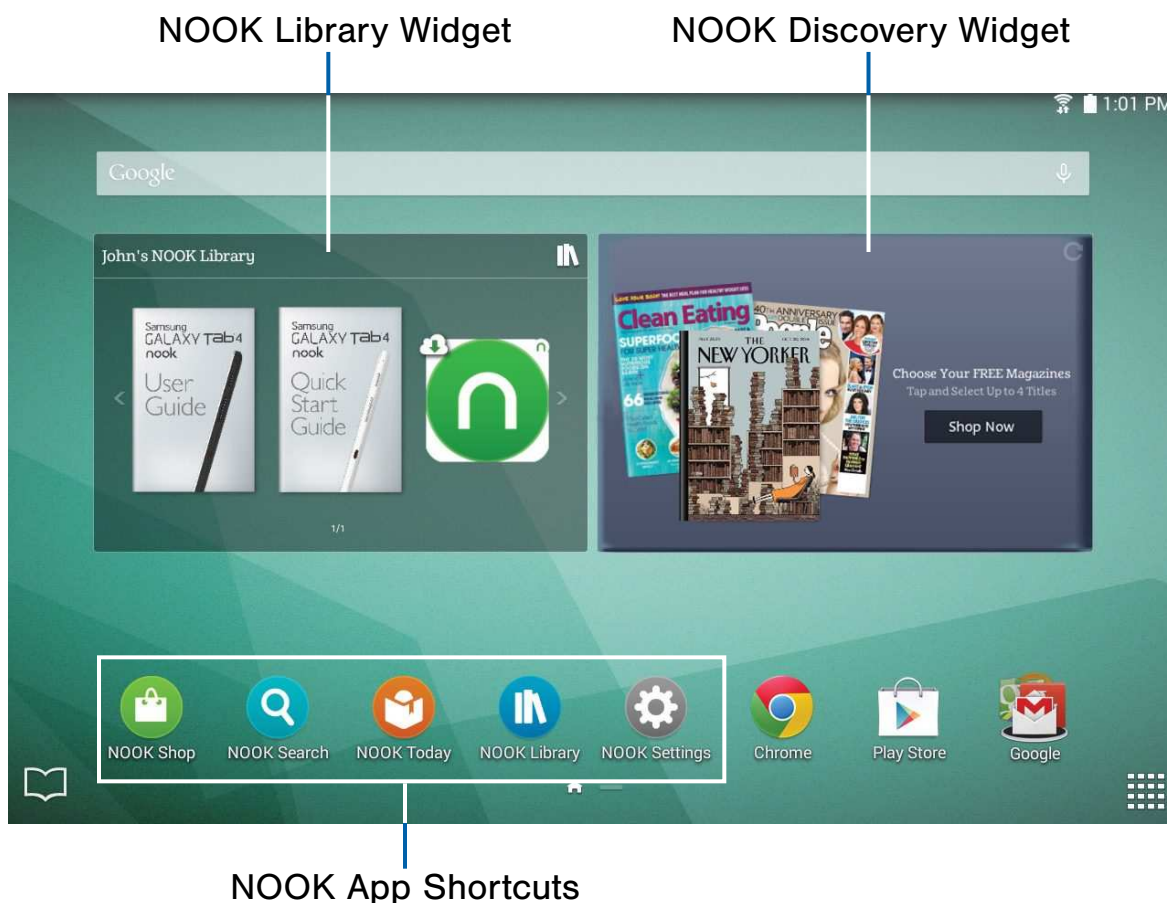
NOOK Library Widget

NOOK Discovery Widget

1:01 PM

Google

John's NOOK Library

Samsung GALAXY Tab4 nook User Guide

Samsung GALAXY Tab4 nook Quick Start Guide

1/1

Clean Eating

SUPERFOO

66

40th ANNIVERSARY

People

THE NEW YORKER

Choose Your FREE Magazines

Tap and Select Up to 4 Titles

Shop Now

NOOK Shop

NOOK Search

NOOK Today

NOOK Library

NOOK Settings

Chrome

Play Store

Google

NOOK App Shortcuts